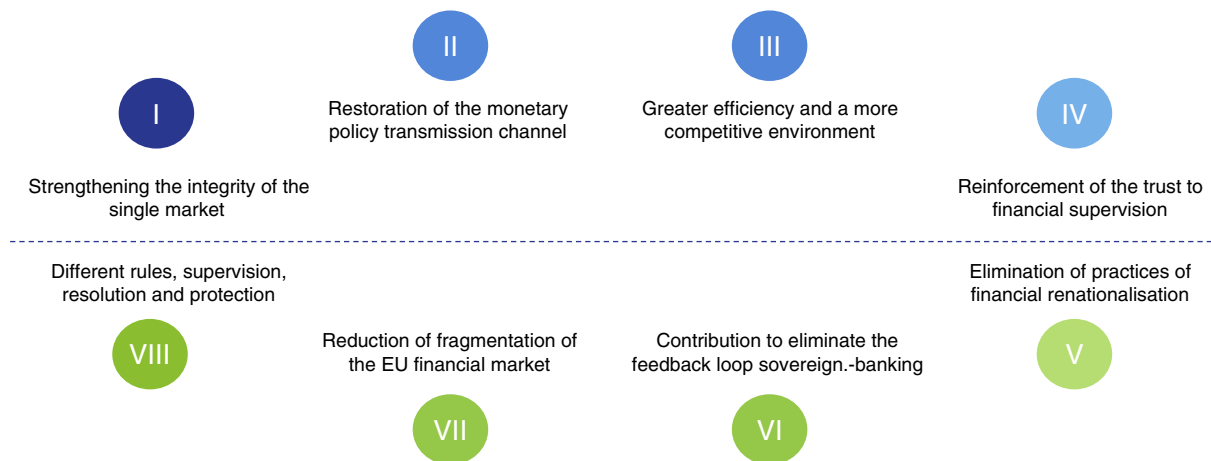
II

III

I

Restoration of the monetary policy transmission channel

Greater efficiency and a more competitive environment

IV

Strengthening the integrity of the single market

Reinforcement of the trust to financial supervision

Different rules, supervision, resolution and protection

Elimination of practices of financial renationalisation

VIII

Reduction of fragmentation of the EU financial market

Contribution to eliminate the feedback loop sovereign.-banking

V

VII

VI